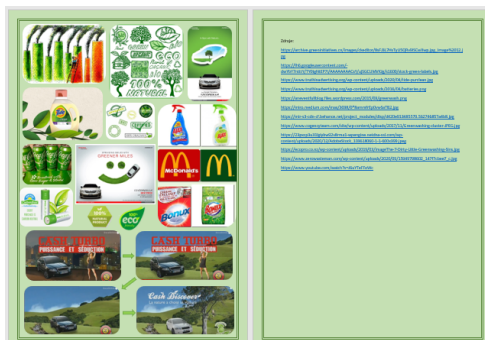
Zdroje:

https://archive.greenlightlabs.co/images/8a8bce9bf3fc74e7a1f2b4f4Cellop.jpg_images%252...jpg

https://lh5.googleusercontent.com/...

https://www.instinctmarketing.org/wp-content/uploads/2020/06/tide-purclean.jpg

https://www.instinctmarketing.org/wp-content/uploads/2016/06/fasterbe.png

https://ecoworldblog.files.wordpress.com/2010/09/greenwash.png

https://mitic.medium.com/max/1600/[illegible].jpg

https://mir-s3-cdn-cf.behance.net/project_modules/disp/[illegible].jpg

https://www.organicgreens.com/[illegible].jpg

https://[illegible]

https://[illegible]

https://www.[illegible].jpg

https://www.youtube.com/watch?v=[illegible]

100% NATURAL

SPEEDIER MILES

McDonald's

eco

Persil

Bonux

CASH TURBO PUISSANCE ET SÉDUCTION

CASH TURBO PUISSANCE ET SÉDUCTION

Cash Discount

CASH TURBO PUISSANCE ET SÉDUCTION